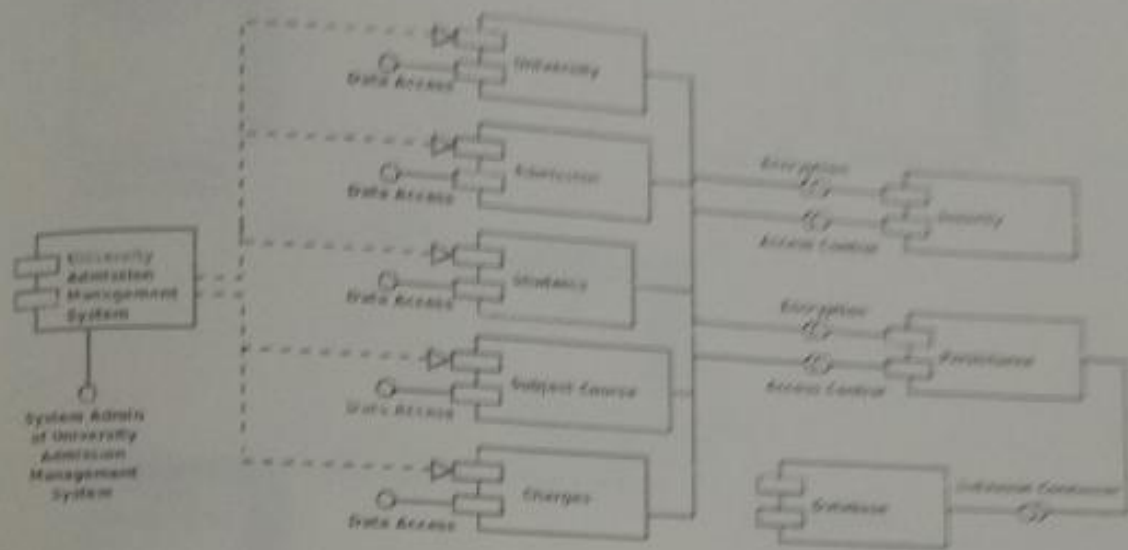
University Admission Management System

System Admin of University Admission Management System

Data Access
University

Data Access
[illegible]

Data Access
Students

Data Access
Subject Course

Data Access
Charges

Encryption
Access Control
Security

Encryption
Access Control
Persistence

Database
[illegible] Connector